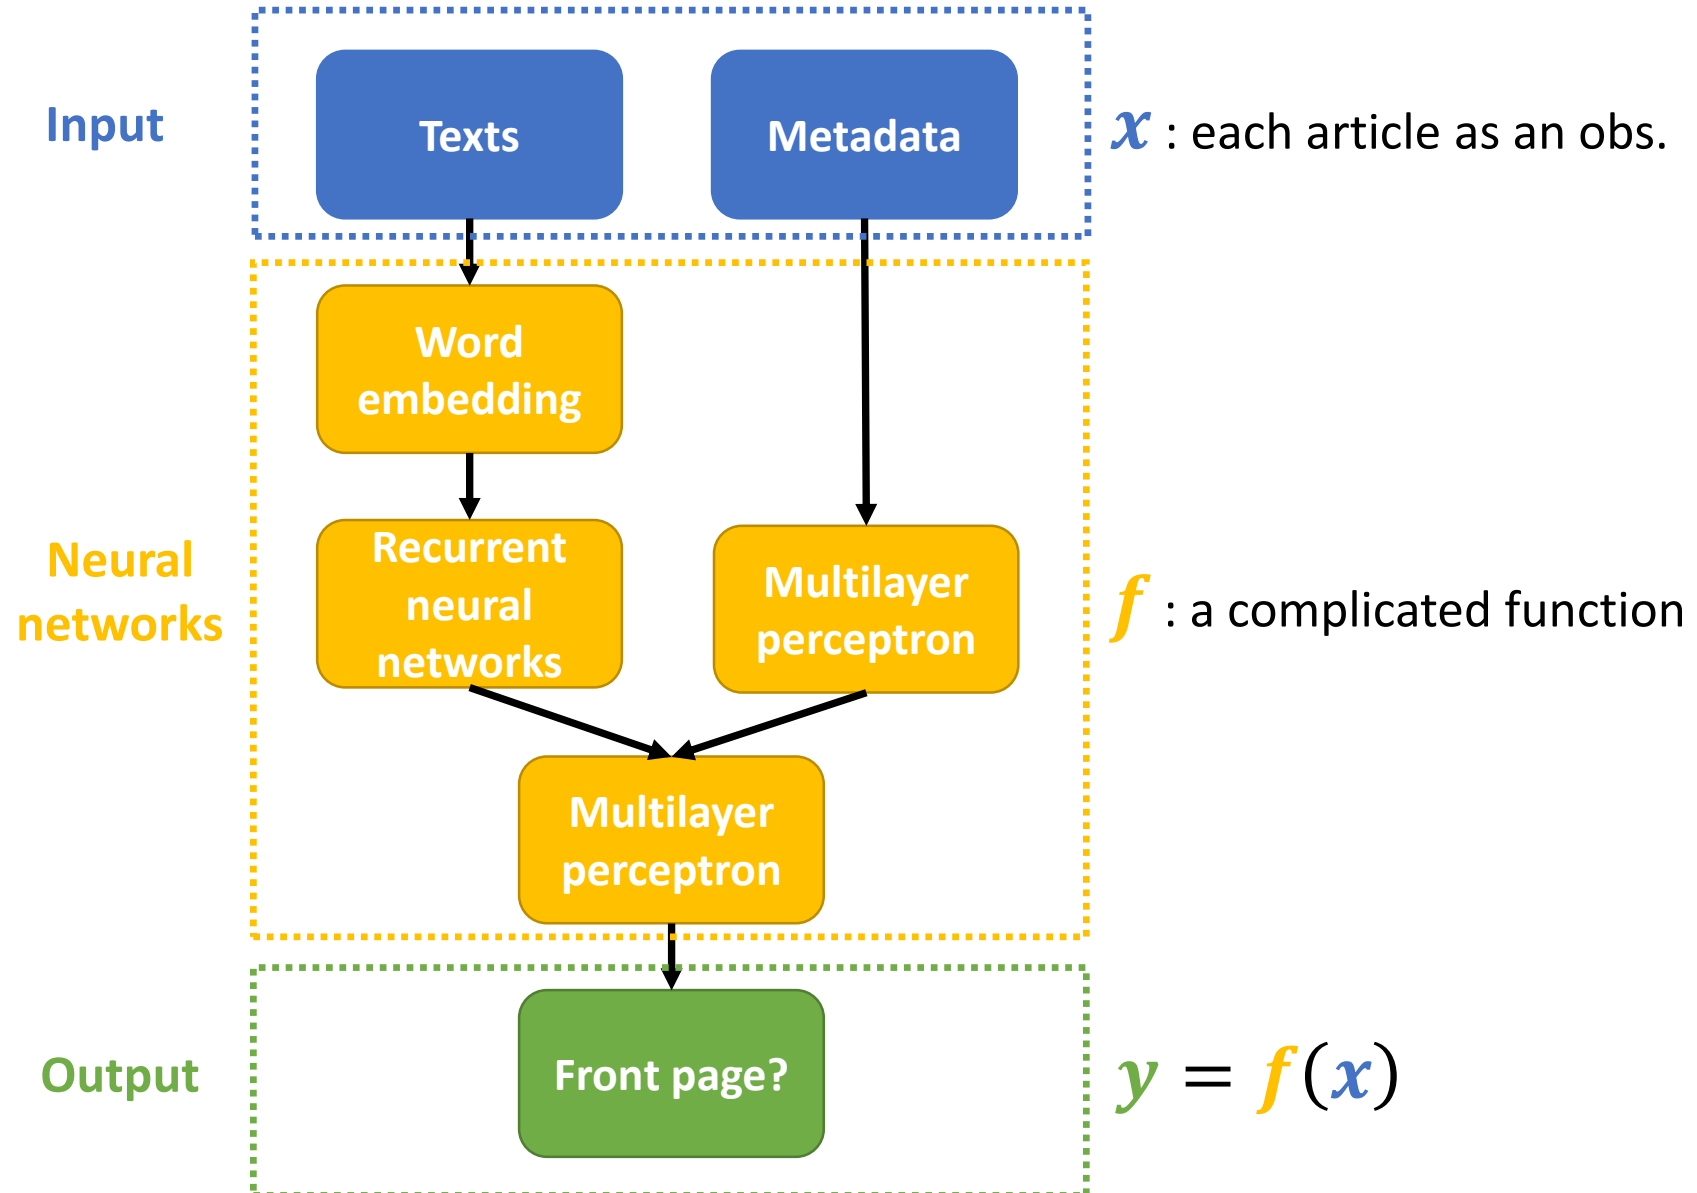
Input

Texts

Metadata

$x$ : each article as an obs.

Word embedding

Neural networks

Recurrent neural networks

Multilayer perceptron

$f$ : a complicated function

Multilayer perceptron

Output

Front page?

$y = f(x)$